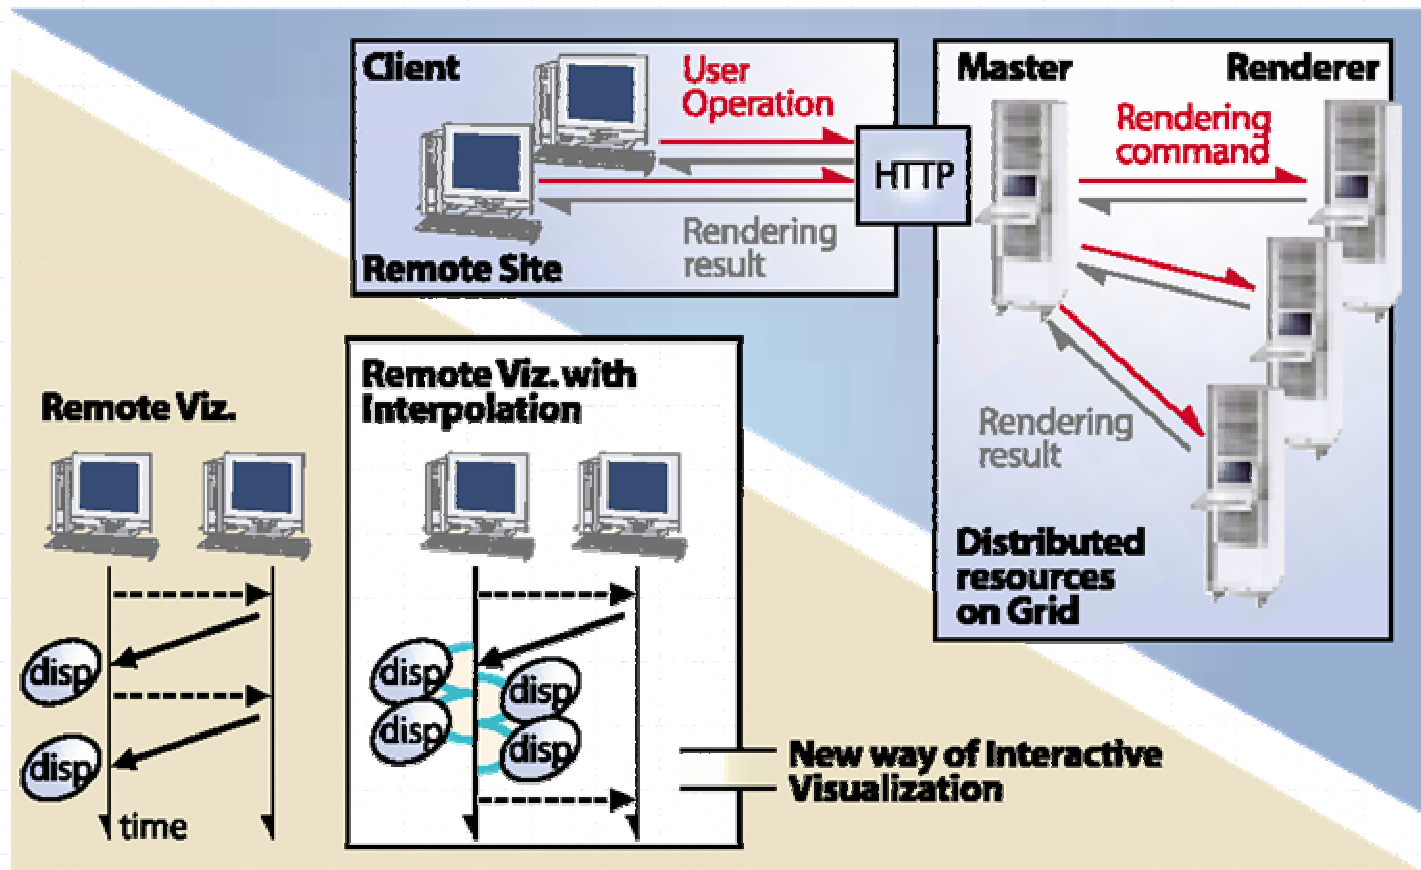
Client

User Operation

HTTP

Rendering result

Remote Site

Master

Renderer

Rendering command

Rendering result

Distributed resources on Grid

Remote Viz.

disp

disp

time

Remote Viz. with Interpolation

disp

disp

disp

disp

New way of Interactive Visualization